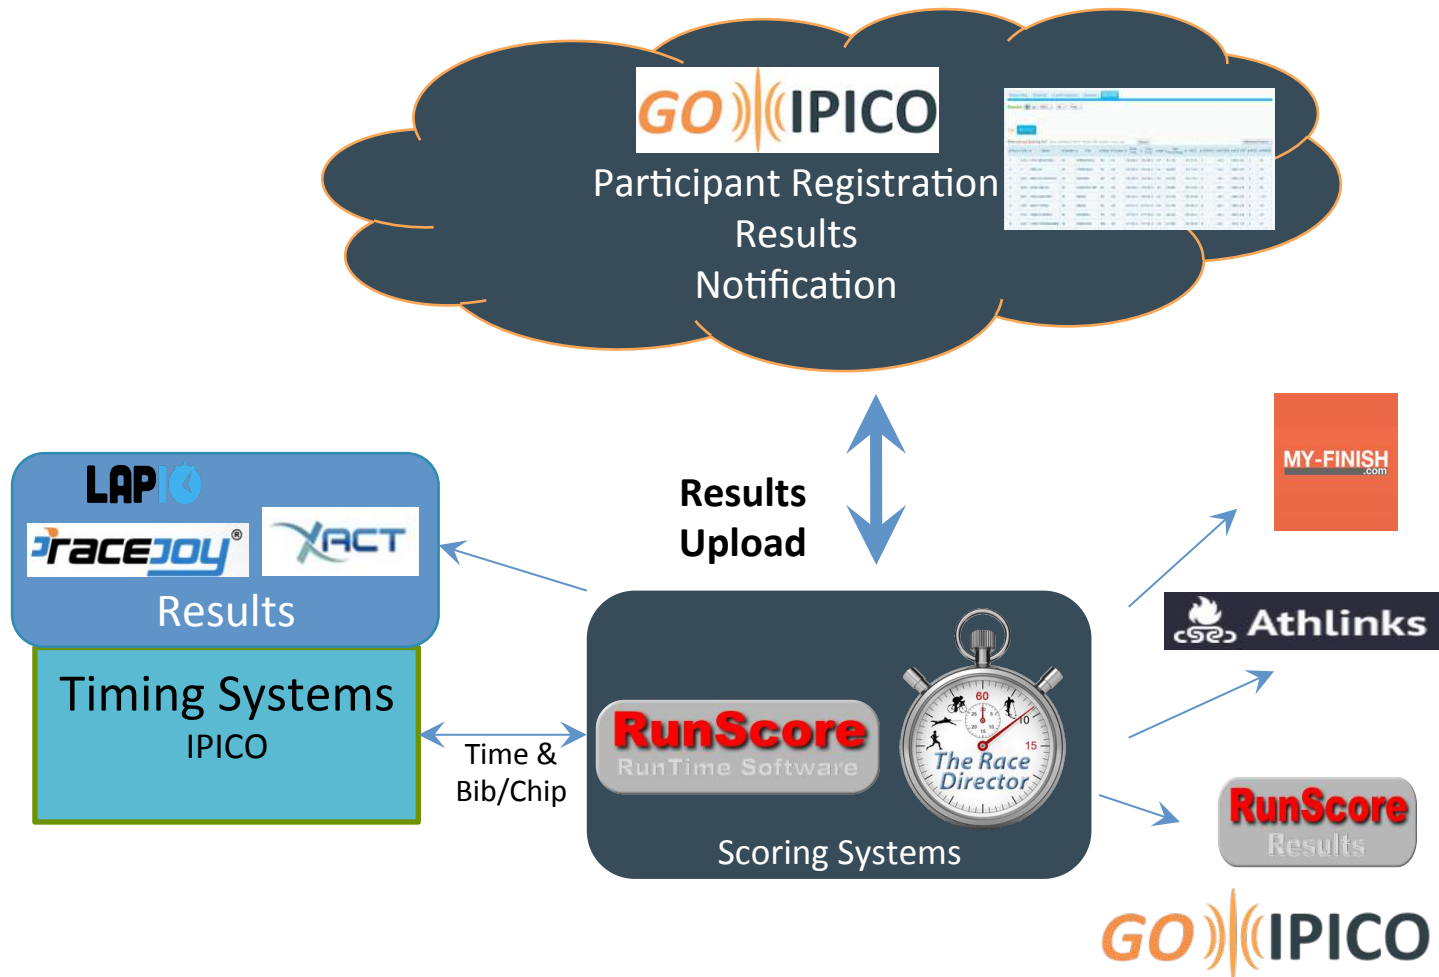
GO IPICO
Participant Registration
Results
Notification

Results Upload

LAP
raceJoy®
XACT
Results

Timing Systems
IPICO

Time & Bib/Chip

RunScore
RunTime Software

60
10
15
The Race Director

Scoring Systems

MY-FINISH .com

Athlinks

RunScore
Results

GO IPICO